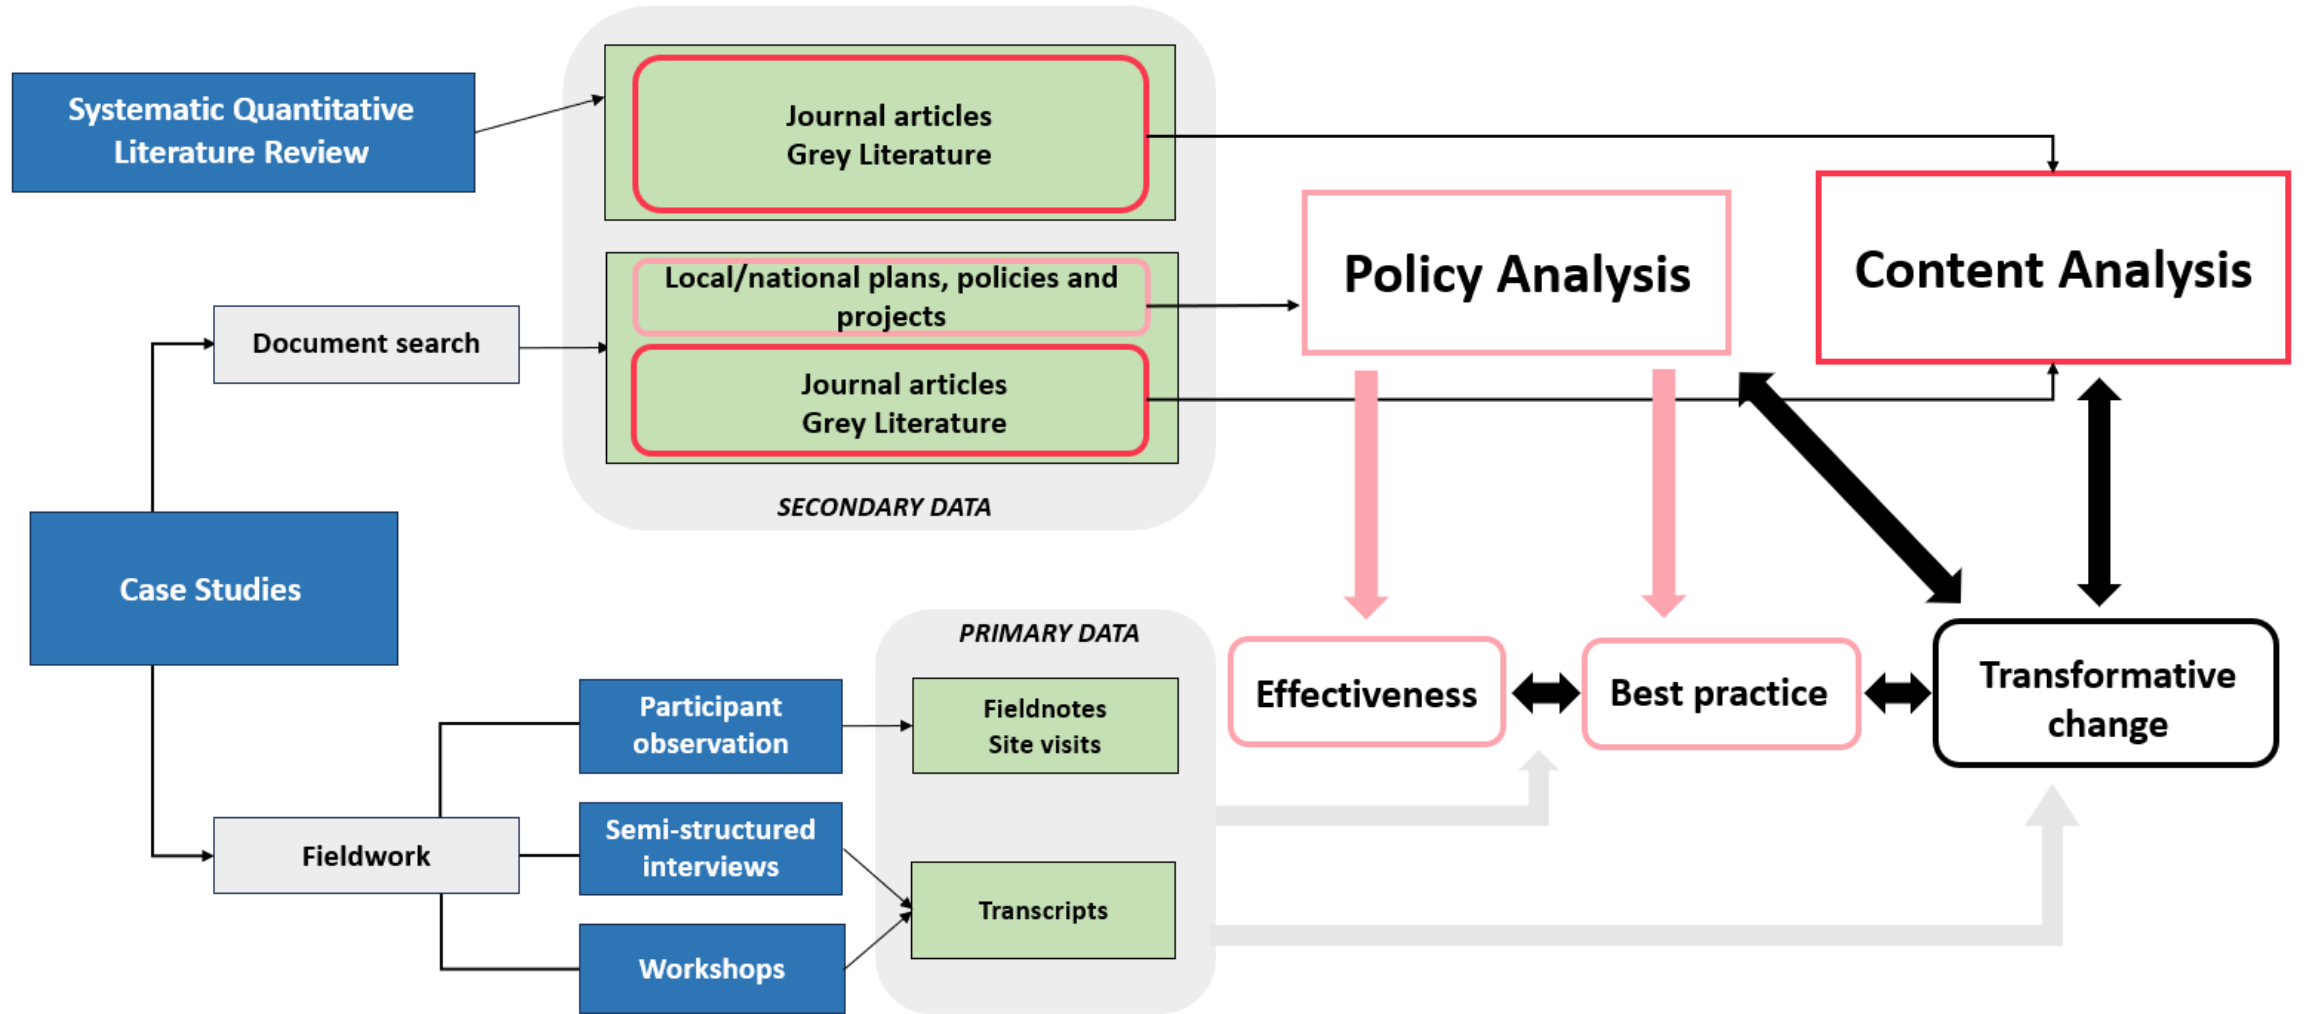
Systematic Quantitative Literature Review

Journal articles
Grey Literature

Local/national plans, policies and projects

Journal articles
Grey Literature

SECONDARY DATA

Document search

Case Studies

Policy Analysis

Content Analysis

PRIMARY DATA

Participant observation

Fieldnotes
Site visits

Semi-structured interviews

Fieldwork

Transcripts

Workshops

Effectiveness

Best practice

Transformative change